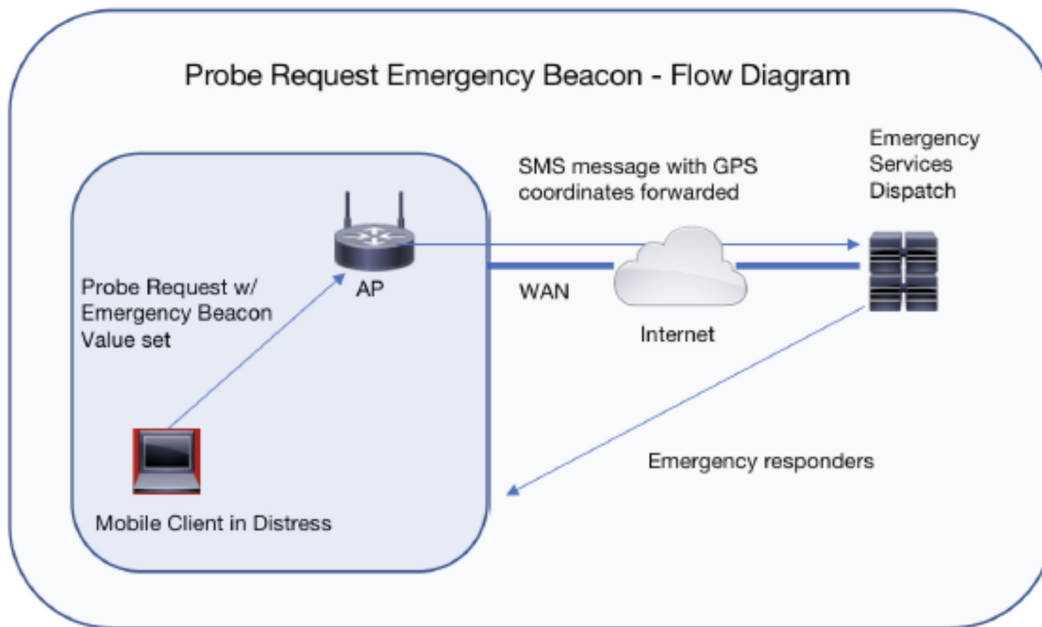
Probe Request Emergency Beacon - Flow Diagram

Emergency Services Dispatch

SMS message with GPS coordinates forwarded

AP

Probe Request w/ Emergency Beacon Value set

WAN

Internet

Emergency responders

Mobile Client in Distress